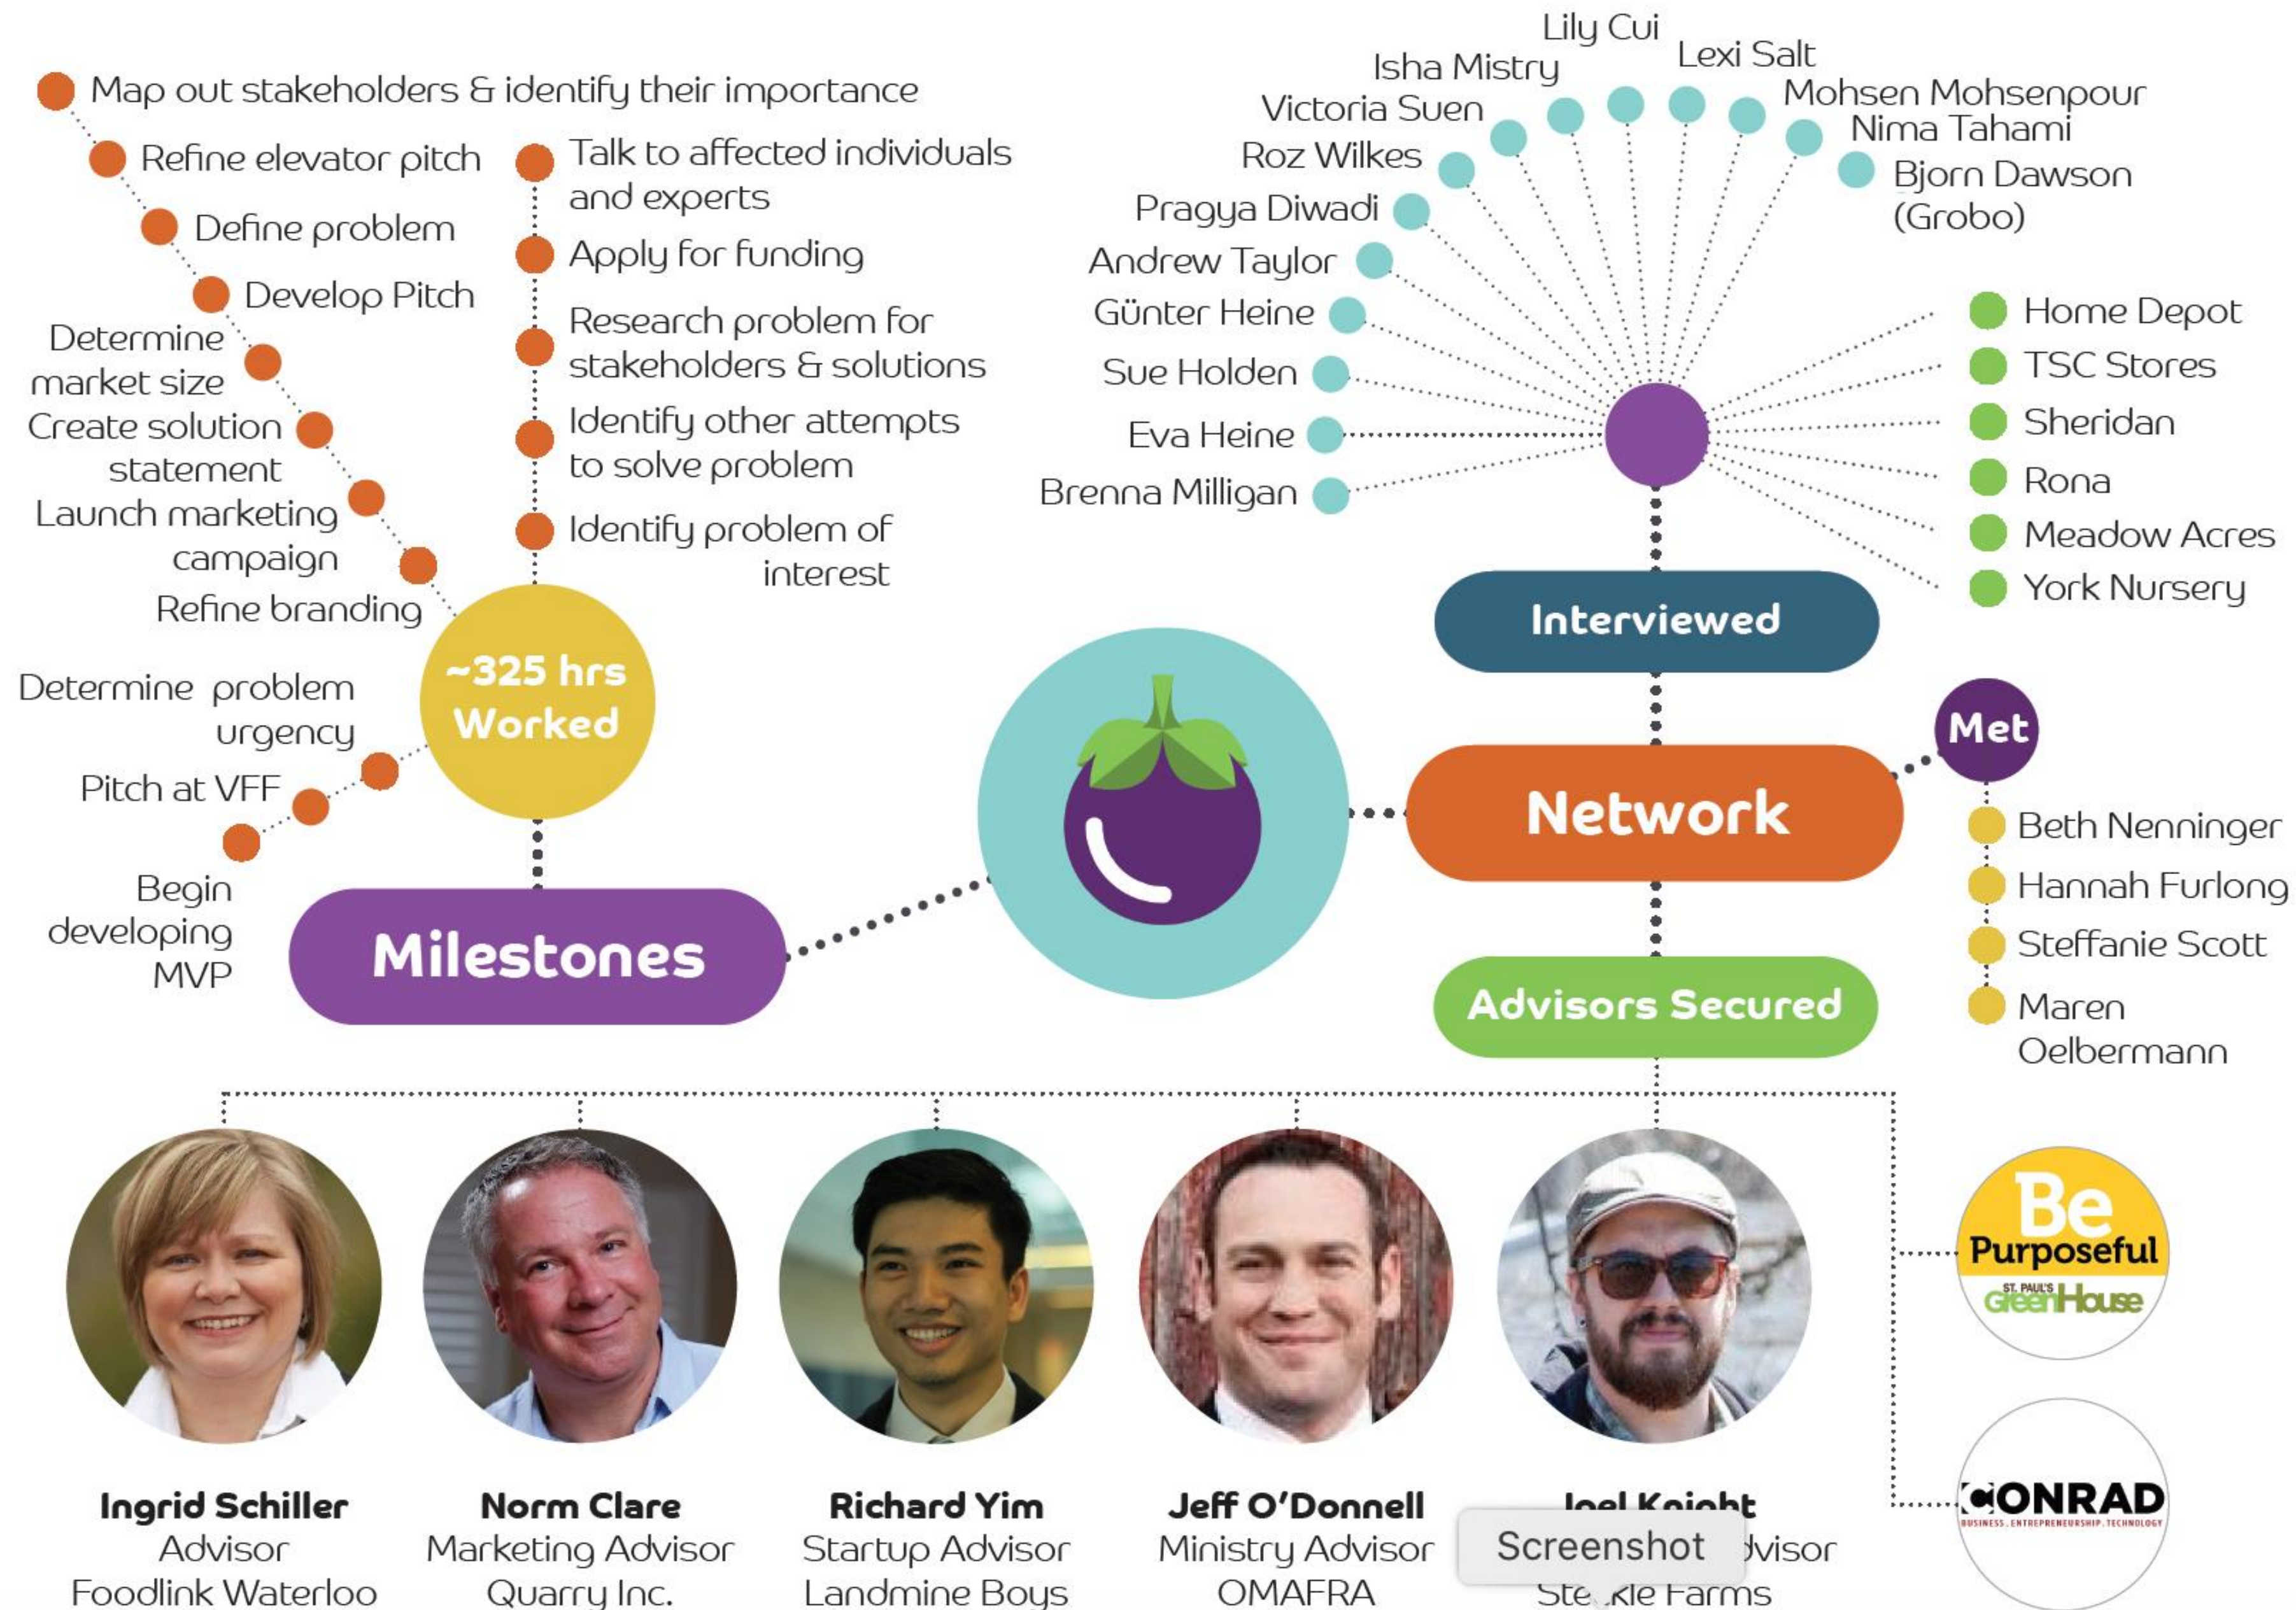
Map out stakeholders & identify their importance

Refine elevator pitch

Define problem

Develop Pitch

Determine market size

Create solution statement

Launch marketing campaign

Refine branding

Talk to affected individuals and experts

Apply for funding

Research problem for stakeholders & solutions

Identify other attempts to solve problem

Identify problem of interest

~325 hrs Worked

Determine problem urgency

Pitch at VFF

Begin developing MVP

Milestones

Lily Cui
Isha Mistry
Lexi Salt
Victoria Suen
Mohsen Mohsenpour
Nima Tahami
Roz Wilkes
Bjorn Dawson (Grobo)
Pragya Diwadi
Andrew Taylor
Günter Heine
Sue Holden
Eva Heine
Brenna Milligan

Home Depot
TSC Stores
Sheridan
Rona
Meadow Acres
York Nursery

Interviewed

Network

Met

Beth Nenninger
Hannah Furlong
Steffanie Scott
Maren Oelbermann

Advisors Secured

Be Purposeful
ST. PAUL'S GreenHouse

CONRAD
BUSINESS. ENTREPRENEURSHIP. TECHNOLOGY

Ingrid Schiller
Advisor
Foodlink Waterloo

Norm Clare
Marketing Advisor
Quarry Inc.

Richard Yim
Startup Advisor
Landmine Boys

Jeff O'Donnell
Ministry Advisor
OMAFRA

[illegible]
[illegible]dvisor
Ste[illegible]kle Farms

Screenshot